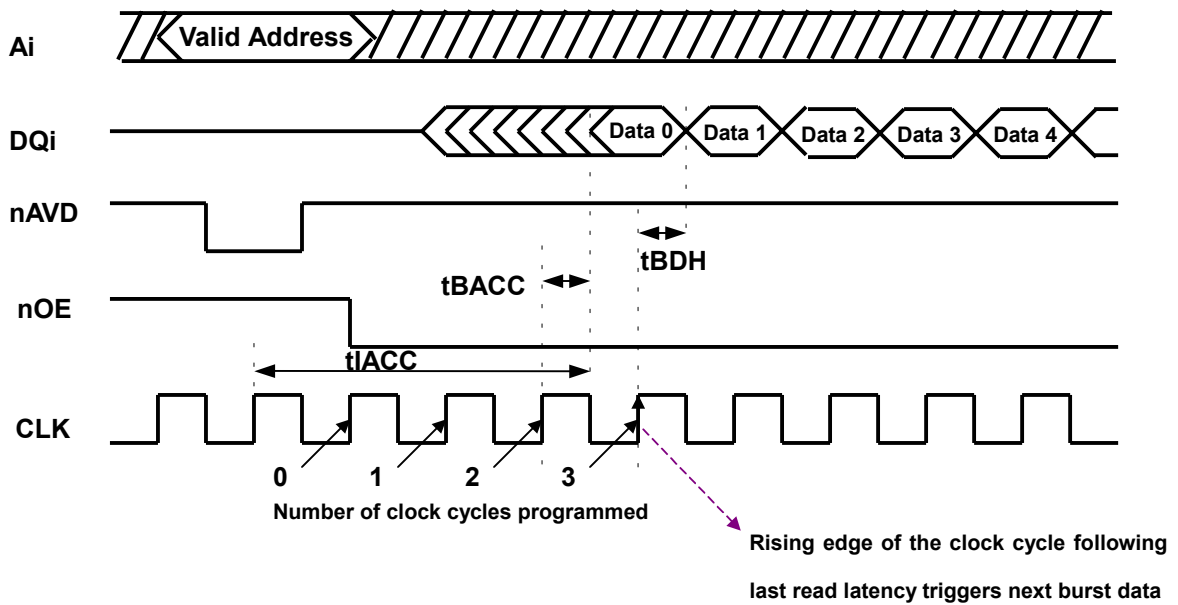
Ai
Valid Address

DQi
Data 0
Data 1
Data 2
Data 3
Data 4

nAVD

tBDH

tBACC

nOE

tIACC

CLK

0
1
2
3

Number of clock cycles programmed

Rising edge of the clock cycle following last read latency triggers next burst data